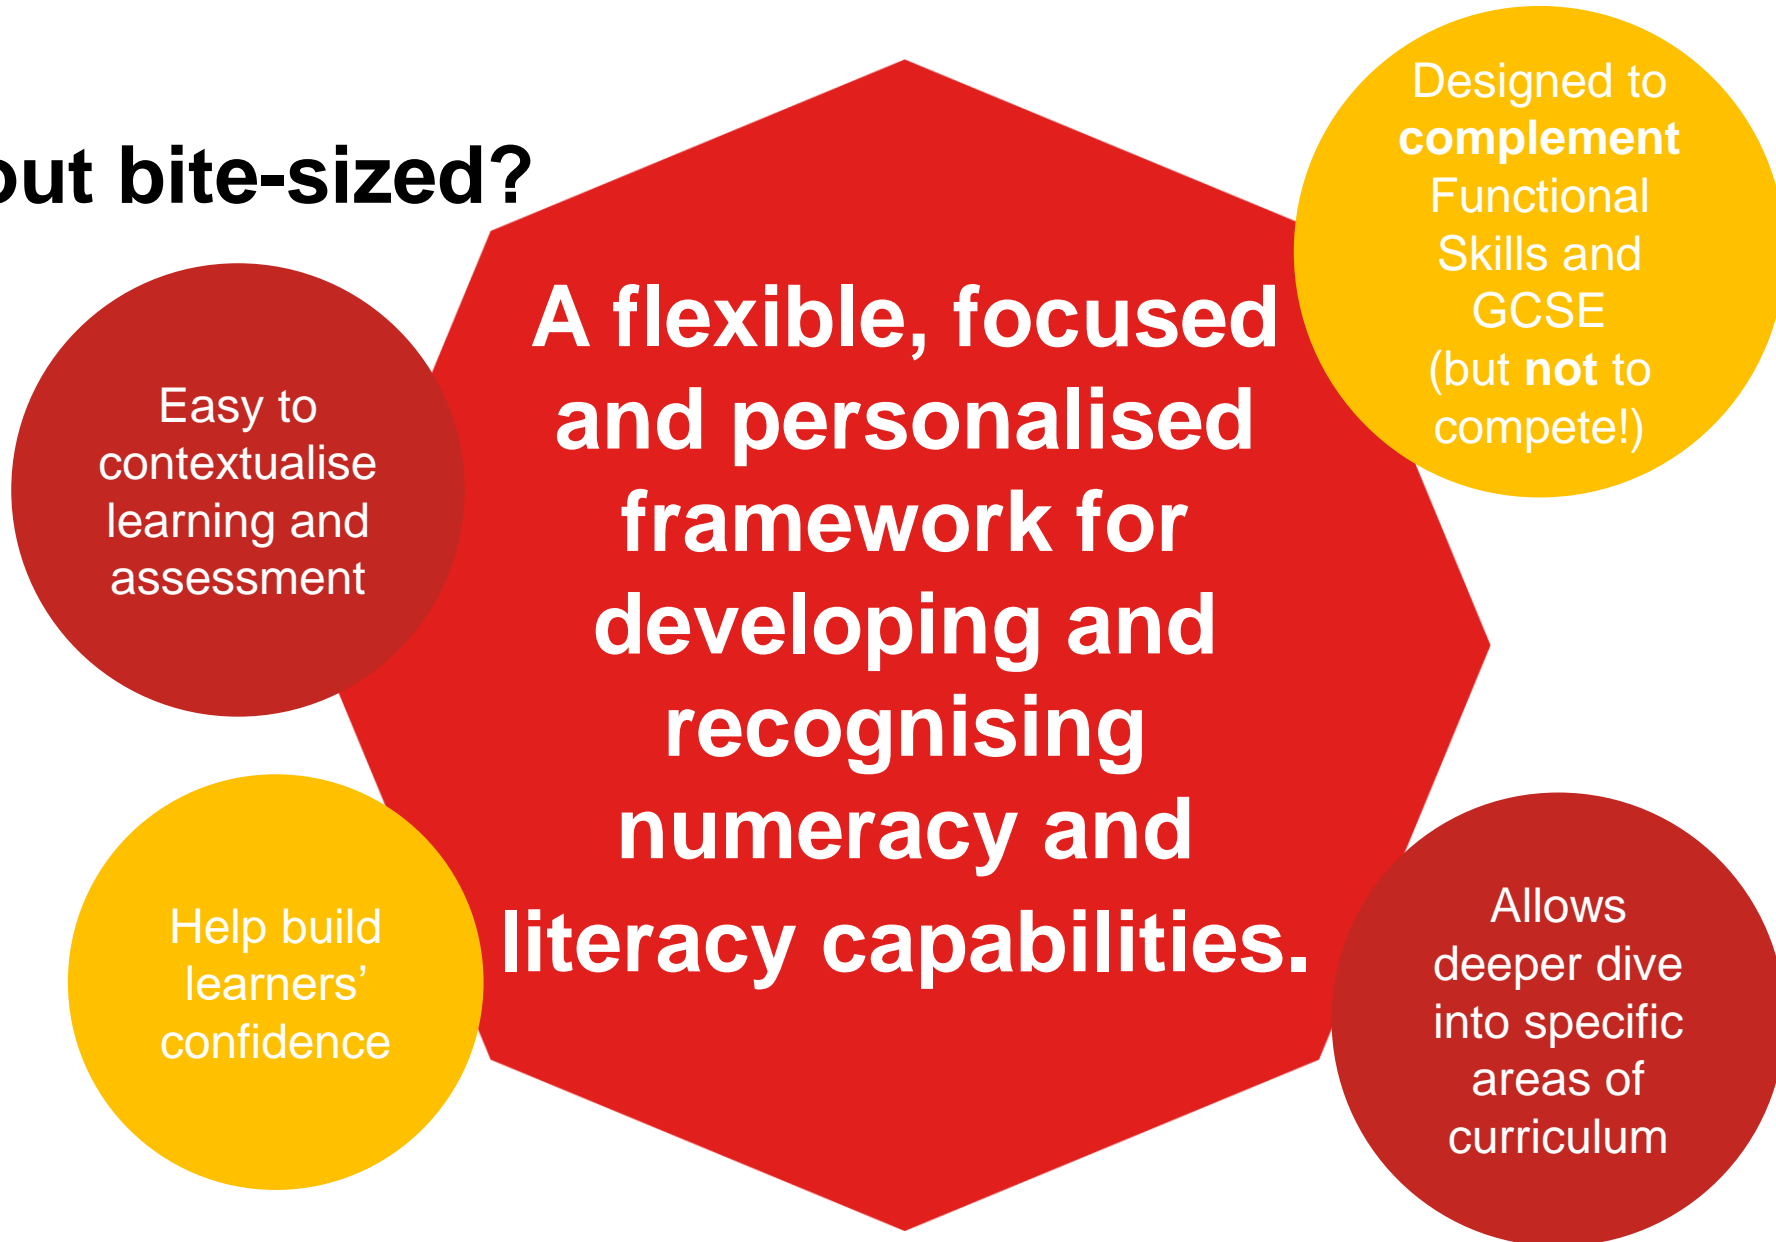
out bite-sized?

Easy to contextualise learning and assessment

A flexible, focused and personalised framework for developing and recognising numeracy and literacy capabilities.

Designed to complement Functional Skills and GCSE (but not to compete!)

Help build learners' confidence

Allows deeper dive into specific areas of curriculum